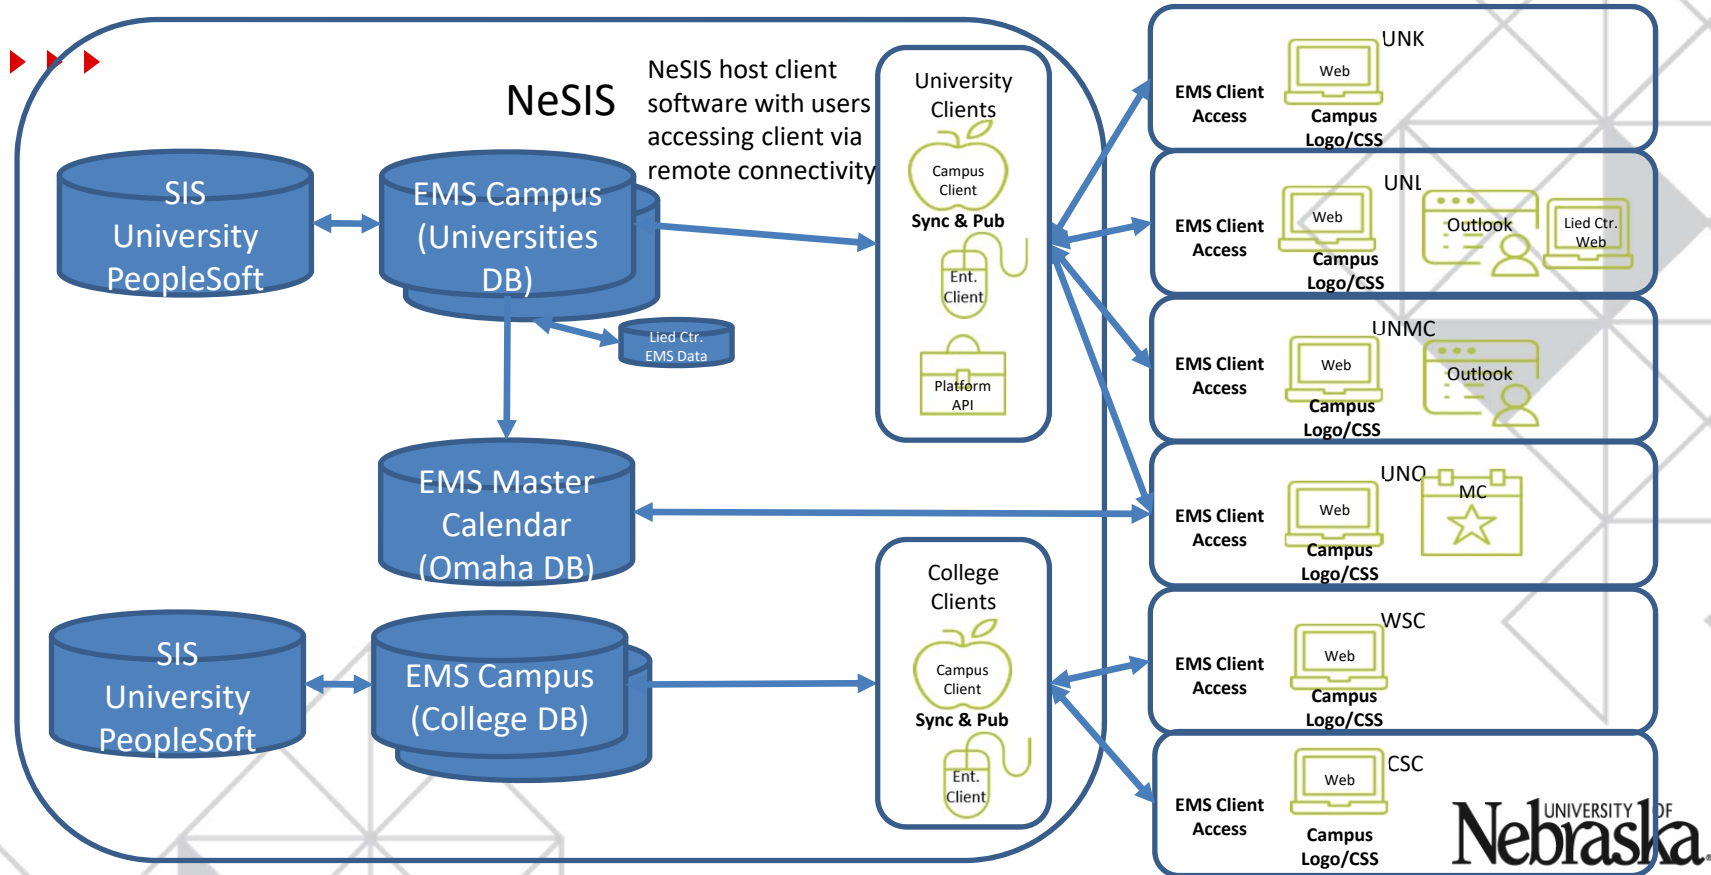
NeSIS

NeSIS host client software with users accessing client via remote connectivity

SIS University PeopleSoft

EMS Campus (Universities DB)

Lied Ctr. EMS Data

EMS Master Calendar (Omaha DB)

SIS University PeopleSoft

EMS Campus (College DB)

University Clients

Campus Client

Sync & Pub

Ent. Client

Platform API

College Clients

Campus Client

Sync & Pub

Ent. Client

UNK

EMS Client Access

Web

Campus Logo/CSS

UNL

EMS Client Access

Web

Campus Logo/CSS

Outlook

Lied Ctr. Web

UNMC

EMS Client Access

Web

Campus Logo/CSS

Outlook

UNO

EMS Client Access

Web

Campus Logo/CSS

MC

WSC

EMS Client Access

Web

Campus Logo/CSS

CSC

EMS Client Access

Web

Campus Logo/CSS

UNIVERSITY OF Nebraska